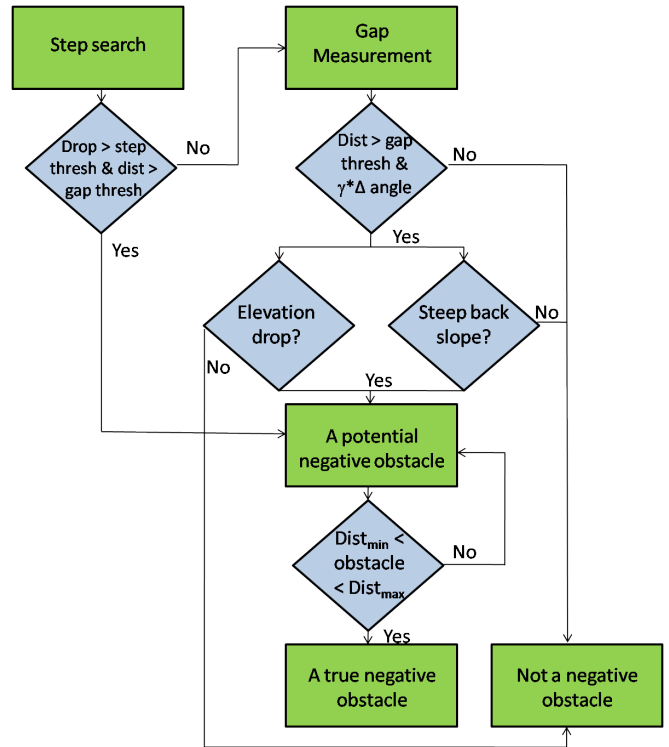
Step search

Gap Measurement

Drop > step thresh & dist > gap thresh

No

Dist > gap thresh & $\gamma$*Δ angle

No

Yes

Yes

Elevation drop?

Steep back slope?

No

No

Yes

A potential negative obstacle

Dist$_{min}$ < obstacle < Dist$_{max}$

No

Yes

A true negative obstacle

Not a negative obstacle